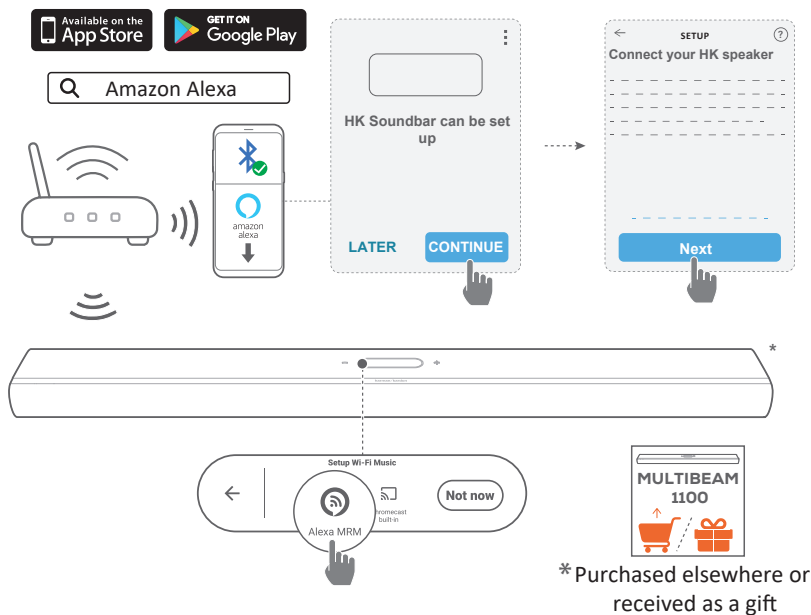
Available on the App Store

GET IT ON Google Play

Amazon Alexa

amazon alexa

HK Soundbar can be set up

LATER

CONTINUE

SETUP

?

Connect your HK speaker

Next

*

Setup Wi-Fi Music

Alexa MRM

Chromecast built-in

Not now

MULTIBEAM 1100

*Purchased elsewhere or received as a gift